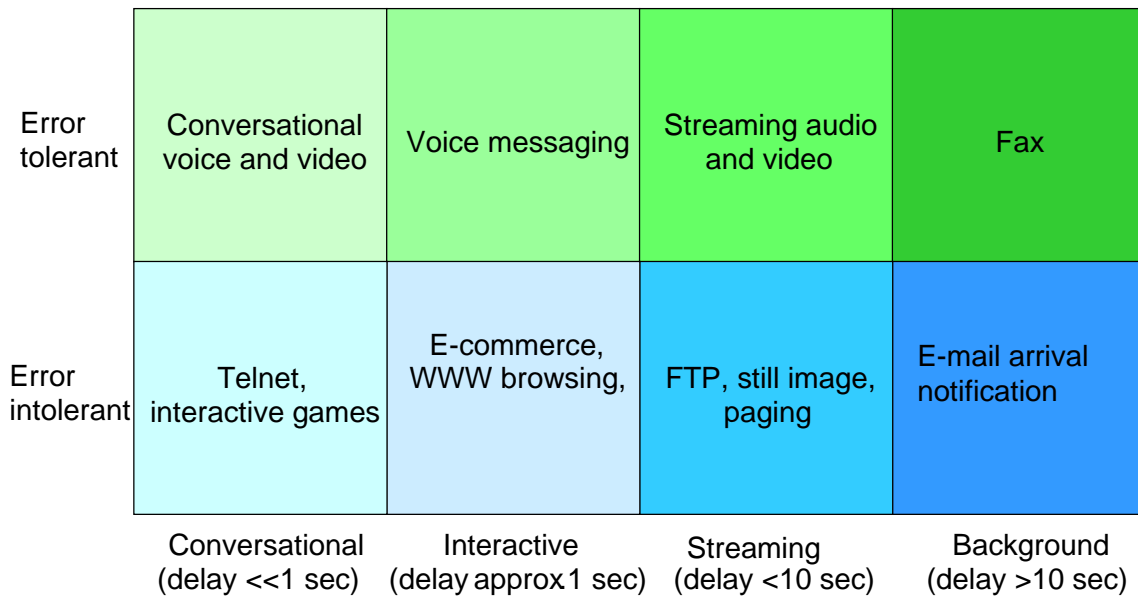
| | | | | |
|---|---|---|---|---|
| Error tolerant | Conversational voice and video | Voice messaging | Streaming audio and video | Fax |
| Error intolerant | Telnet, interactive games | E-commerce, WWW browsing, | FTP, still image, paging | E-mail arrival notification |
| | Conversational (delay <<1 sec) | Interactive (delay approx 1 sec) | Streaming (delay <10 sec) | Background (delay >10 sec) |